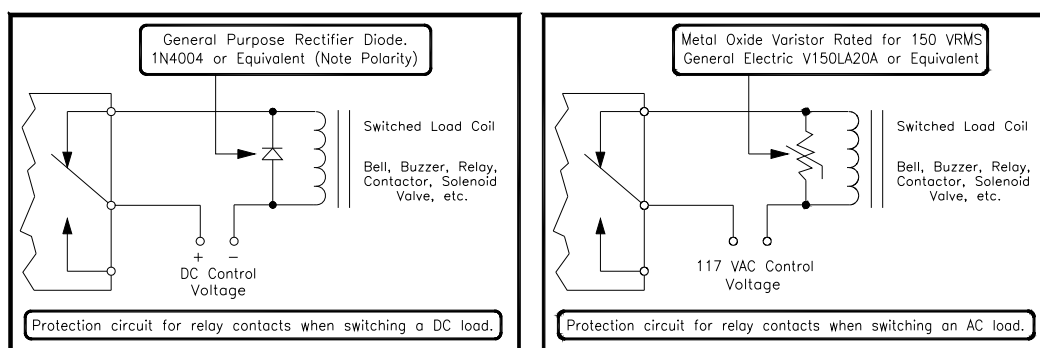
General Purpose Rectifier Diode.
1N4004 or Equivalent (Note Polarity)

Switched Load Coil

Bell, Buzzer, Relay, Contactor, Solenoid Valve, etc.

+ −
DC Control Voltage

Protection circuit for relay contacts when switching a DC load.

Metal Oxide Varistor Rated for 150 VRMS
General Electric V150LA20A or Equivalent

Switched Load Coil

Bell, Buzzer, Relay, Contactor, Solenoid Valve, etc.

117 VAC Control Voltage

Protection circuit for relay contacts when switching an AC load.